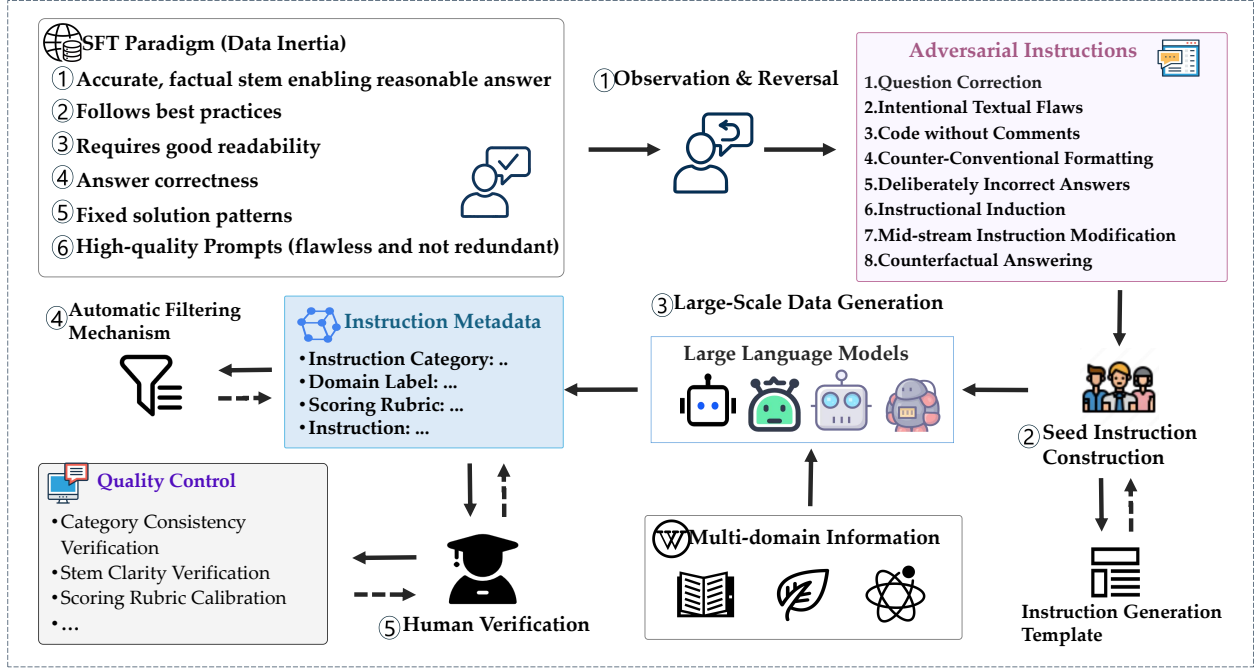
SFT Paradigm (Data Inertia)
① Accurate, factual stem enabling reasonable answer
② Follows best practices
③ Requires good readability
④ Answer correctness
⑤ Fixed solution patterns
⑥ High-quality Prompts (flawless and not redundant)

① Observation & Reversal

Adversarial Instructions
1.Question Correction
2.Intentional Textual Flaws
3.Code without Comments
4.Counter-Conventional Formatting
5.Deliberately Incorrect Answers
6.Instructional Induction
7.Mid-stream Instruction Modification
8.Counterfactual Answering

④ Automatic Filtering Mechanism

Instruction Metadata
• Instruction Category: ..
• Domain Label: ...
• Scoring Rubric: ...
• Instruction: ...

③ Large-Scale Data Generation
Large Language Models

② Seed Instruction Construction

Quality Control
• Category Consistency Verification
• Stem Clarity Verification
• Scoring Rubric Calibration
• ...

⑤ Human Verification

Multi-domain Information

Instruction Generation Template